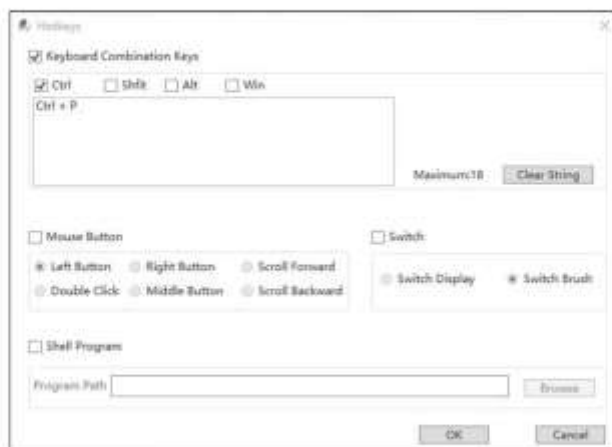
Hotkeys

Keyboard Combination Keys

Ctrl Shift Alt Win

Ctrl + P

Maximum:18 Clear String

Mouse Button

Left Button Right Button Scroll Forward

Double Click Middle Button Scroll Backward

Switch

Switch Display Switch Brush

Shell Program

Program Path Browse

OK Cancel